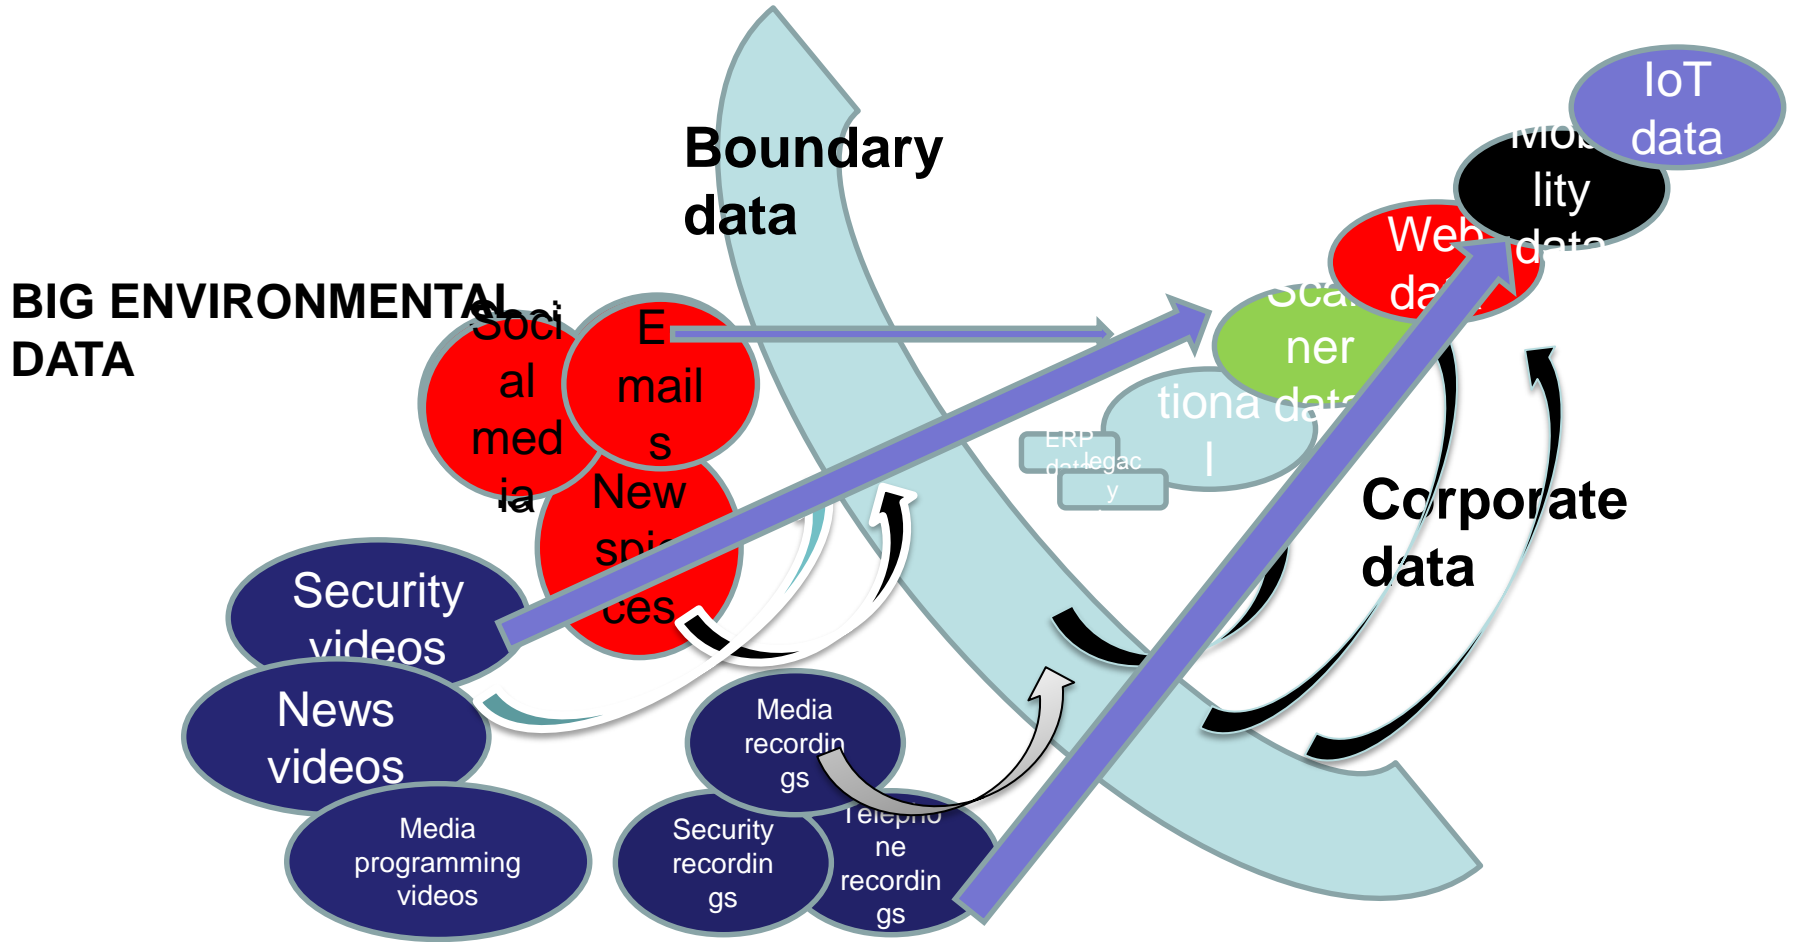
Boundary data

BIG ENVIRONMENTAL DATA

Soci al med ia

E mail s

New spi ces

Security videos

News videos

Media programming videos

Media recordin gs

Security recordin gs

Telepho ne recordin gs

IoT data

Mobi lity data

Web data

Scan ner

tiona data l

ERP data

legac y

Corporate data